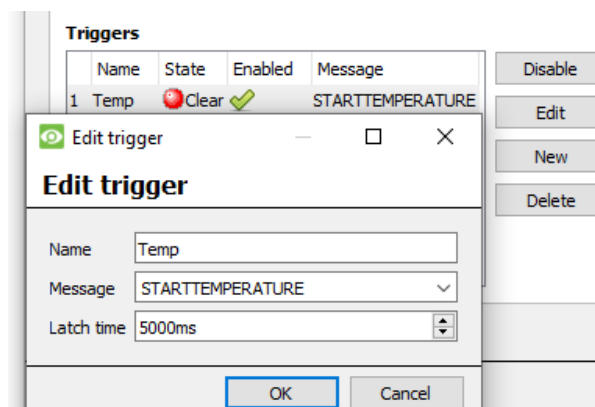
Triggers

|  | Name | State | Enabled | Message |
|---|---|---|---|---|
| 1 | Temp | Clear |  | STARTTEMPERATURE |

Disable
Edit
New
Delete

Edit trigger

Edit trigger

Name Temp
Message STARTTEMPERATURE
Latch time 5000ms

OK
Cancel